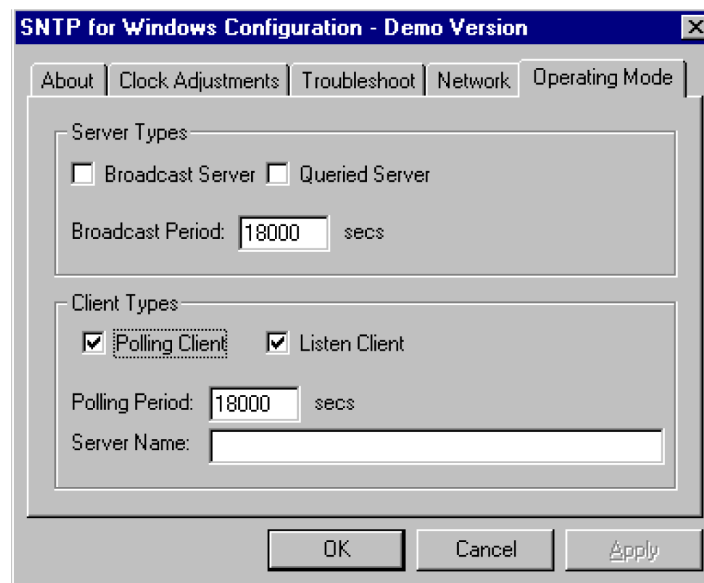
SNTP for Windows Configuration - Demo Version

About | Clock Adjustments | Troubleshoot | Network | Operating Mode

Server Types

Broadcast Server Queried Server

Broadcast Period: 18000 secs

Client Types

Polling Client Listen Client

Polling Period: 18000 secs

Server Name:

OK Cancel Apply